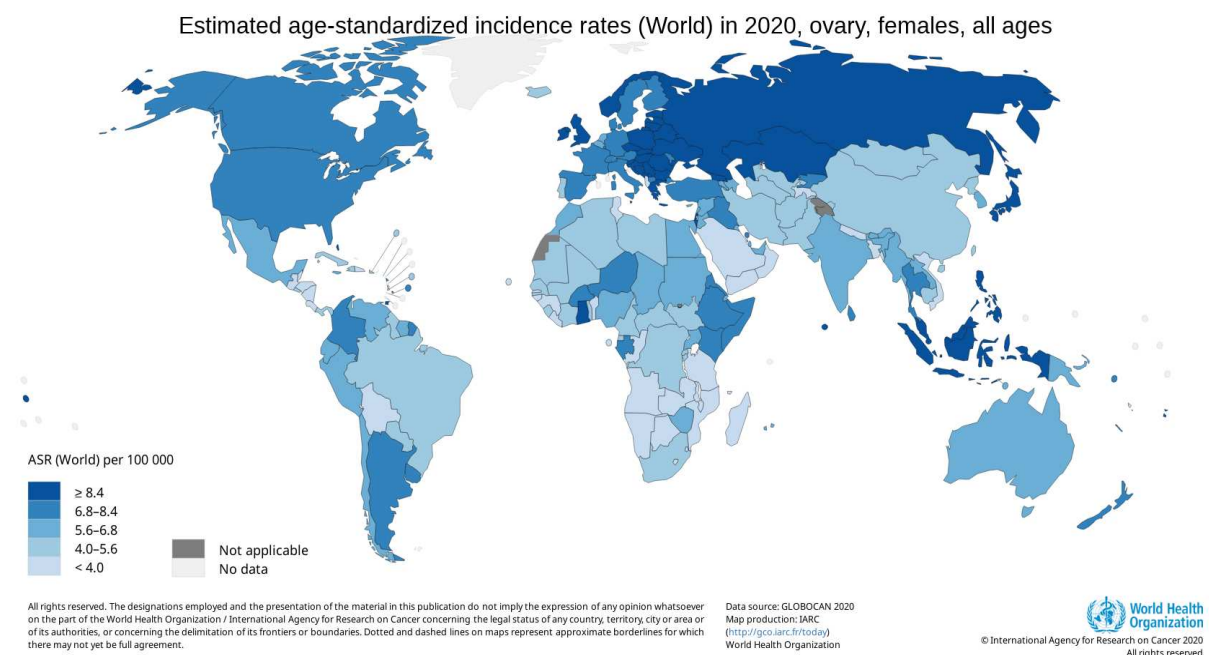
Estimated age-standardized incidence rates (World) in 2020, ovary, females, all ages

ASR (World) per 100 000

≥ 8.4
6.8–8.4
5.6–6.8
4.0–5.6
< 4.0

Not applicable
No data

All rights reserved. The designations employed and the presentation of the material in this publication do not imply the expression of any opinion whatsoever on the part of the World Health Organization / International Agency for Research on Cancer concerning the legal status of any country, territory, city or area or of its authorities, or concerning the delimitation of its frontiers or boundaries. Dotted and dashed lines on maps represent approximate borderlines for which there may not yet be full agreement.

Data source: GLOBOCAN 2020
Map production: IARC
(http://gco.iarc.fr/today)
World Health Organization

World Health Organization

© International Agency for Research on Cancer 2020
All rights reserved